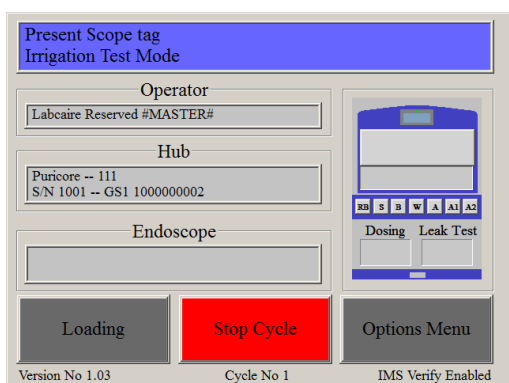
Present Scope tag
Irrigation Test Mode

Operator
Labcaire Reserved #MASTER#

Hub
Puricore -- 111
S/N 1001 -- GS1 1000000002

Endoscope

RB S B W A A1 A2
Dosing Leak Test

Loading
Stop Cycle
Options Menu

Version No 1.03
Cycle No 1
IMS Verify Enabled